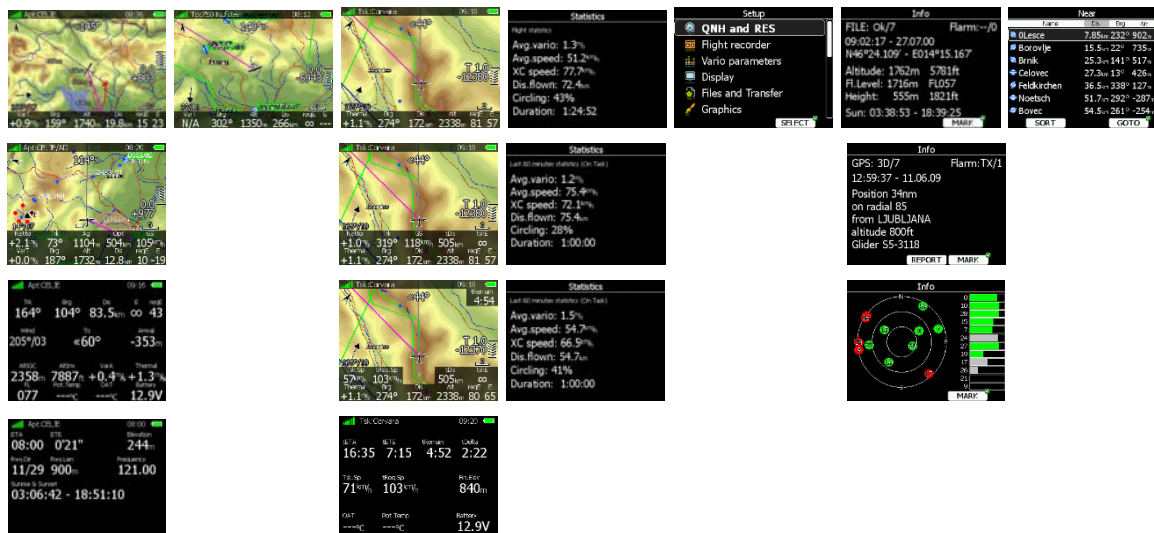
Apt:CELJE 08:36
+0.9 159° 1740 19.8 15 23

Tsk:750 Kufstein 08:12
N/A 302° 1350 266 ∞

Tsk:Corvara 09:18
+1.1 274° 2338 81 57

Statistics
Flight statistics
Avg.vario: 1.3
Avg.speed: 51.2
XC speed: 77.7
Dis.flown: 72.4
Circling: 43%
Duration: 1:24:52

Setup
QNH and RES
Flight recorder
Vario parameters
Display
Files and Transfer
Graphics
SELECT

Info
FILE: Ok/7 Flarm:--/0
09:02:17 - 27.07.00
N46°24.109' - E014°15.167'
Altitude: 1762m 5781ft
Fl.Level: 1716m FL057
Height: 555m 1821ft
Sun: 03:38:53 - 18:39:25
MARK

Near
Name Dis Brg Arr
0Lesce 7.85 232° 902
Borovlje 15.5 22° 735
Brnik 25.3 141° 517
Celovec 27.3 13° 426
Feldkirchen 36.5 338° 127
Noetsch 51.7 292° -287
Bovec 54.5 261° -254
SORT GOTO

Apt:CELJE 08:26
+2.1 73° 1104 504 109
+0.0 187° 1732 12.8 10 -19

Tsk:Corvara 09:18
+1.0 319° 118 505 ∞
+1.1 274° 2338 81 57

Statistics
Last 60 minutes statistics (On Task)
Avg.vario: 1.2
Avg.speed: 75.4
XC speed: 72.1
Dis.flown: 75.4
Circling: 28%
Duration: 1:00:00

Info
GPS: 3D/7 Flarm:TX/1
12:59:37 - 11.06.09
Position 34nm
on radial 85
from LJUBLJANA
altitude 800ft
Glider S5-3118
REPORT MARK

Apt:CELJE 09:16
164° 104° 83.5 ∞ 43
205°/03 ◄60° -353
2358 7887 +0.4 +1.3
077 ---°C ---°C 12.9V

Tsk:Corvara 09:18
4:54
57 103 505 ∞
+1.1 274° 2338 80 65

Statistics
Last 60 minutes statistics (On Task)
Avg.vario: 1.5
Avg.speed: 54.7
XC speed: 66.5
Dis.flown: 54.7
Circling: 41%
Duration: 1:00:00

Info
MARK

Apt:CELJE 08:00
ETA 08:00 ETE 0'21" Elevation 244
Rwy Dir 11/29 Rwy Len 900 Frequency 121.00
Sunrise & Sunset 03:06:42 - 18:51:10

Tsk:Corvara 09:20
tETA 16:35 tETE 7:15 tRemain 4:52 tDelta 2:22
Tsk Sp 71 tSpeed 103 Fin.Elev 840
OAT ---°C Pot.Temp ---°C Battery 12.9V